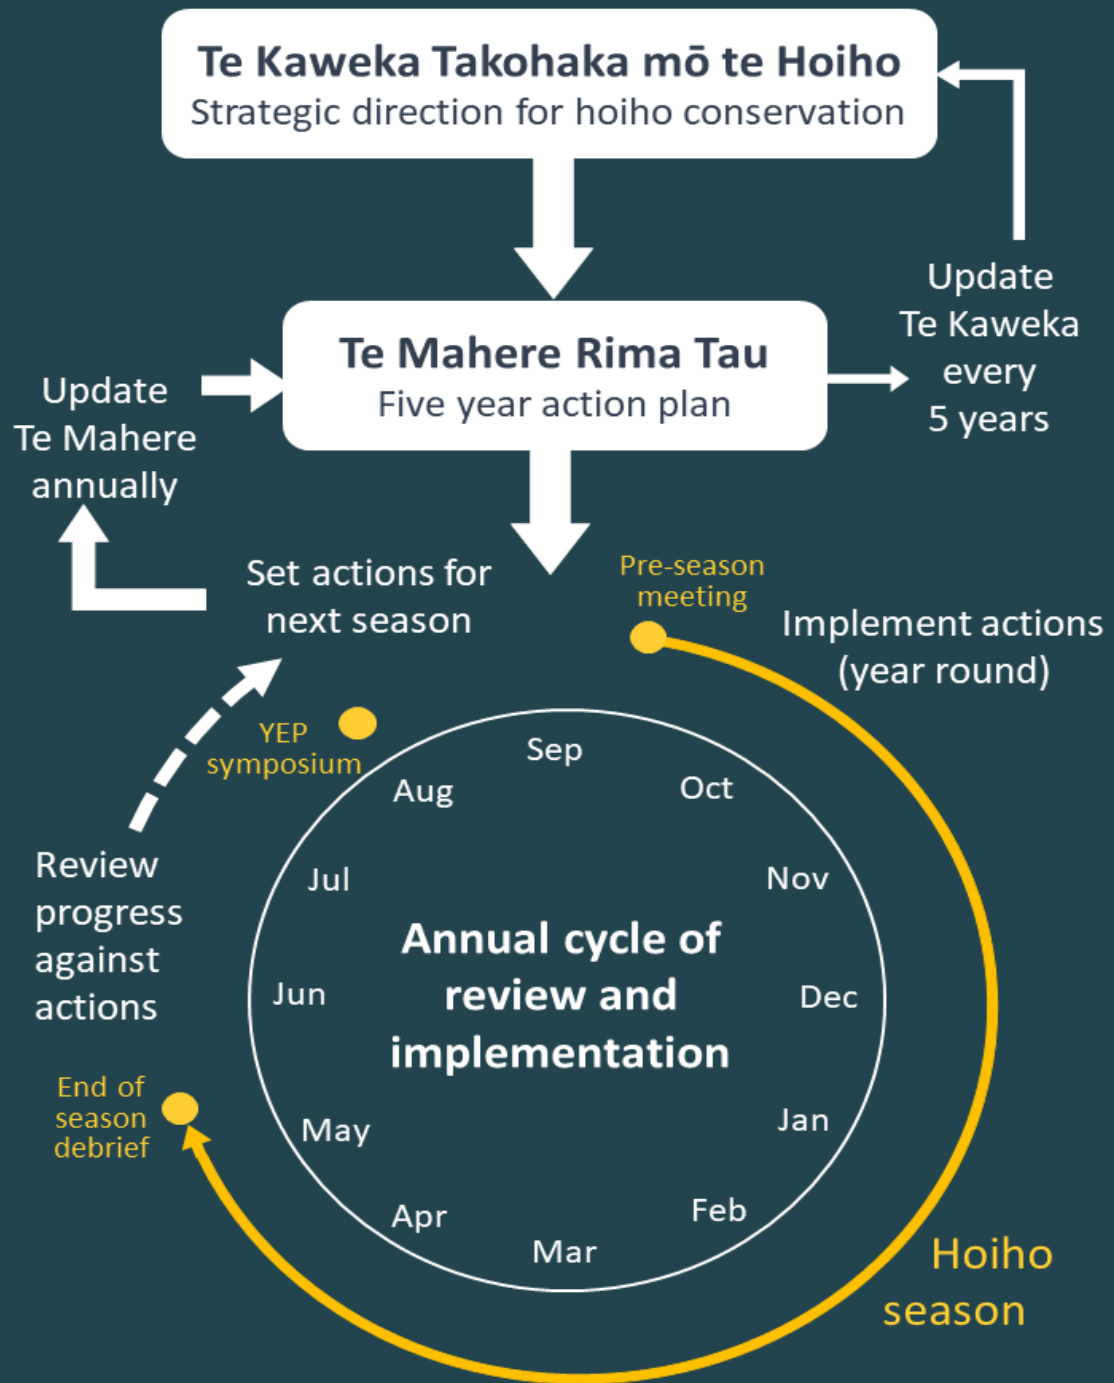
Te Kaweka Takohaka mō te Hoiho
Strategic direction for hoiho conservation

Update Te Kaweka every 5 years

Te Mahere Rima Tau
Five year action plan

Update Te Mahere annually

Set actions for next season

Pre-season meeting

Implement actions (year round)

YEP symposium

Review progress against actions

Sep
Oct
Nov
Dec
Jan
Feb
Mar
Apr
May
Jun
Jul
Aug

Annual cycle of review and implementation

End of season debrief

Hoiho season